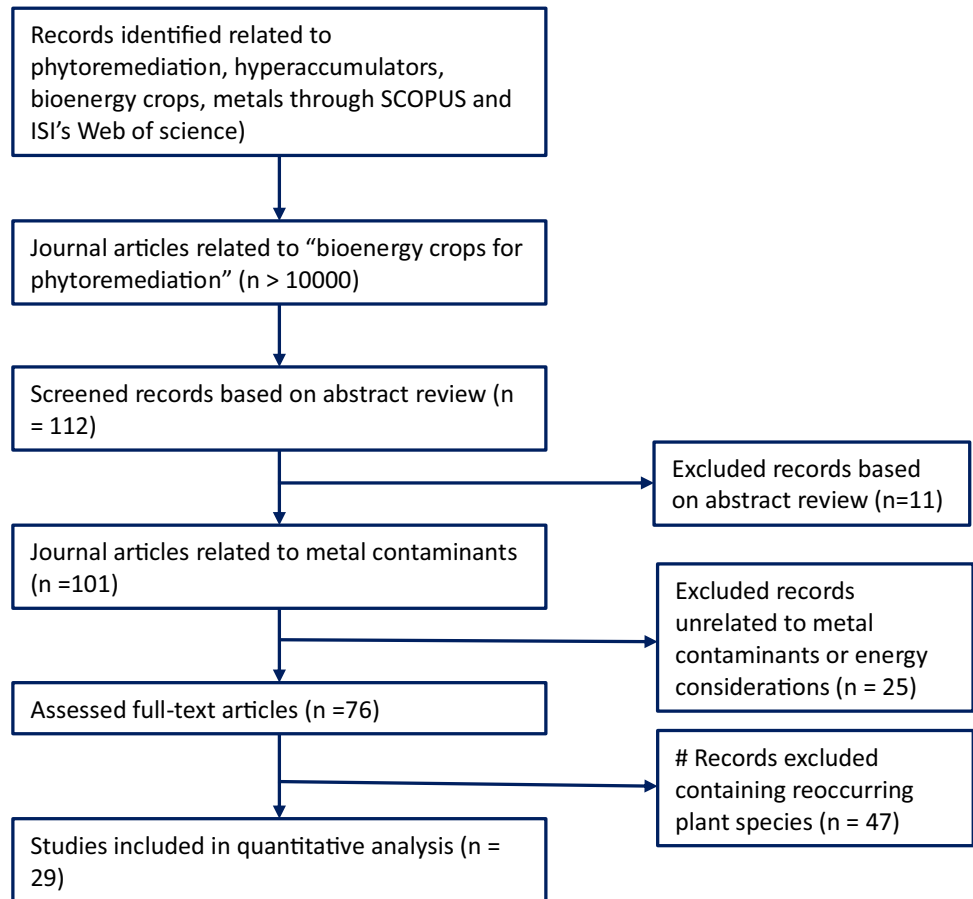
Records identified related to phytoremediation, hyperaccumulators, bioenergy crops, metals through SCOPUS and ISI’s Web of science)

Journal articles related to “bioenergy crops for phytoremediation” (n > 10000)

Screened records based on abstract review (n = 112)

Excluded records based on abstract review (n=11)

Journal articles related to metal contaminants (n =101)

Excluded records unrelated to metal contaminants or energy considerations (n = 25)

Assessed full-text articles (n =76)

# Records excluded containing reoccurring plant species (n = 47)

Studies included in quantitative analysis (n = 29)